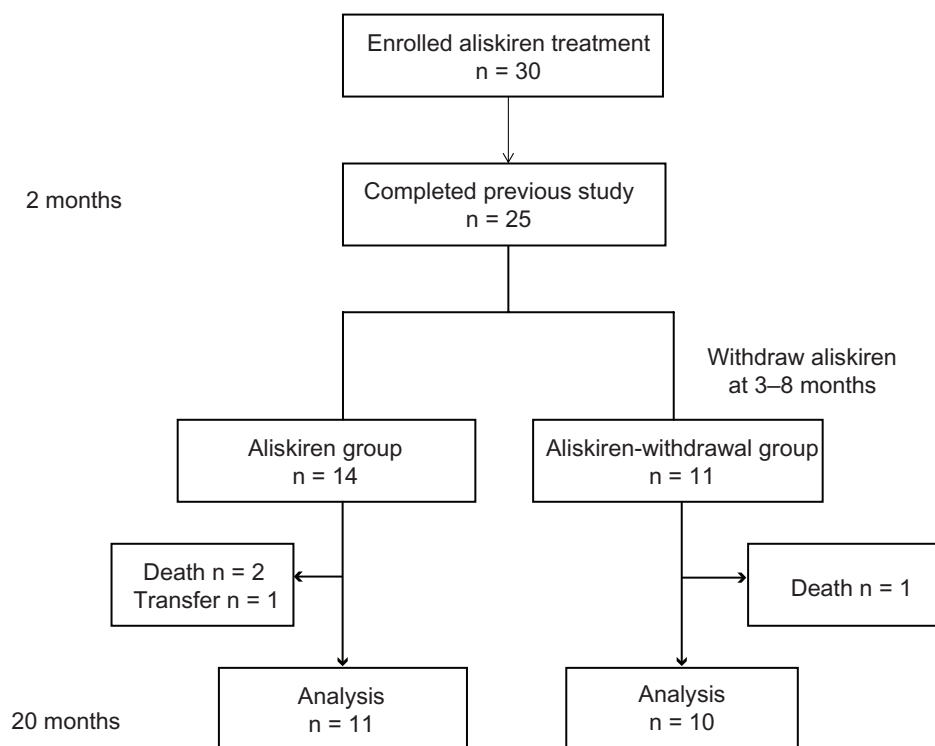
Enrolled aliskiren treatment
n = 30

2 months

Completed previous study
n = 25

Withdraw aliskiren
at 3–8 months

Aliskiren group
n = 14

Aliskiren-withdrawal group
n = 11

Death n = 2
Transfer n = 1

Death n = 1

20 months

Analysis
n = 11

Analysis
n = 10